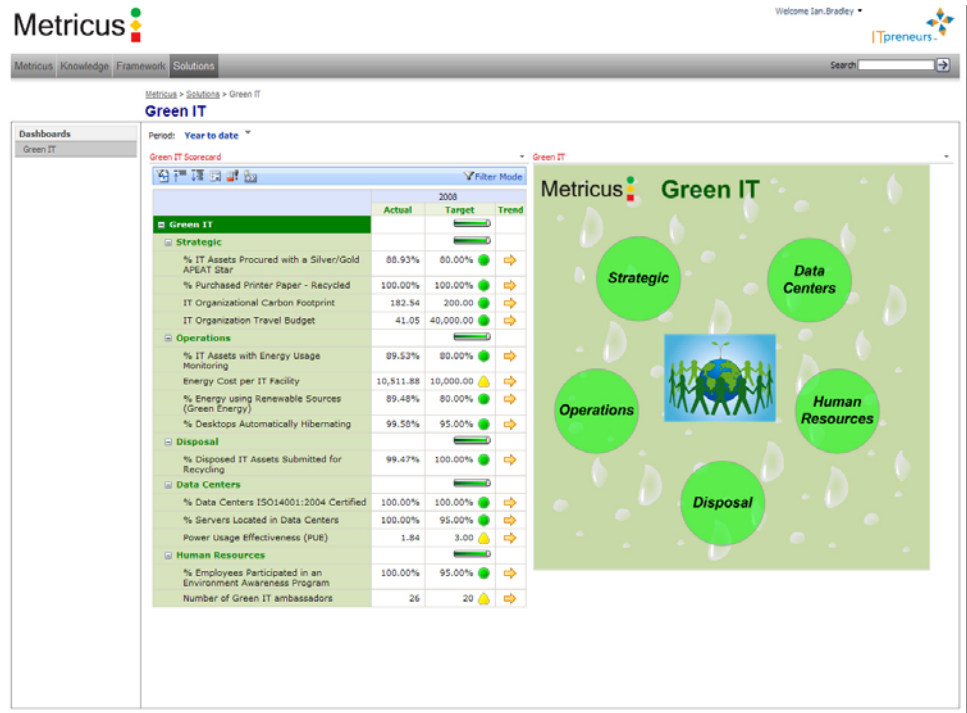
Metricus

Welcome Ian.Bradley

ITpreneurs

Metricus Knowledge Framework Solutions

Search

Metricus > Solutions > Green IT

Green IT

Dashboards
Green IT

Period: Year to date

Green IT Scorecard

Green IT

Filter Mode

| | 2008 | | |
|---|---|---|---|
| | Actual | Target | Trend |
| Green IT | | | |
| Strategic | | | |
| % IT Assets Procured with a Silver/Gold APEAT Star | 88.93% | 80.00% | |
| % Purchased Printer Paper - Recycled | 100.00% | 100.00% | |
| IT Organizational Carbon Footprint | 182.54 | 200.00 | |
| IT Organization Travel Budget | 41.05 | 40,000.00 | |
| Operations | | | |
| % IT Assets with Energy Usage Monitoring | 89.53% | 80.00% | |
| Energy Cost per IT Facility | 10,511.88 | 10,000.00 | |
| % Energy using Renewable Sources (Green Energy) | 89.48% | 80.00% | |
| % Desktops Automatically Hibernating | 99.58% | 95.00% | |
| Disposal | | | |
| % Disposed IT Assets Submitted for Recycling | 99.47% | 100.00% | |
| Data Centers | | | |
| % Data Centers ISO14001:2004 Certified | 100.00% | 100.00% | |
| % Servers Located in Data Centers | 100.00% | 95.00% | |
| Power Usage Effectiveness (PUE) | 1.84 | 3.00 | |
| Human Resources | | | |
| % Employees Participated in an Environment Awareness Program | 100.00% | 95.00% | |
| Number of Green IT ambassadors | 26 | 20 | |

Metricus Green IT

Strategic

Data Centers

Operations

Human Resources

Disposal